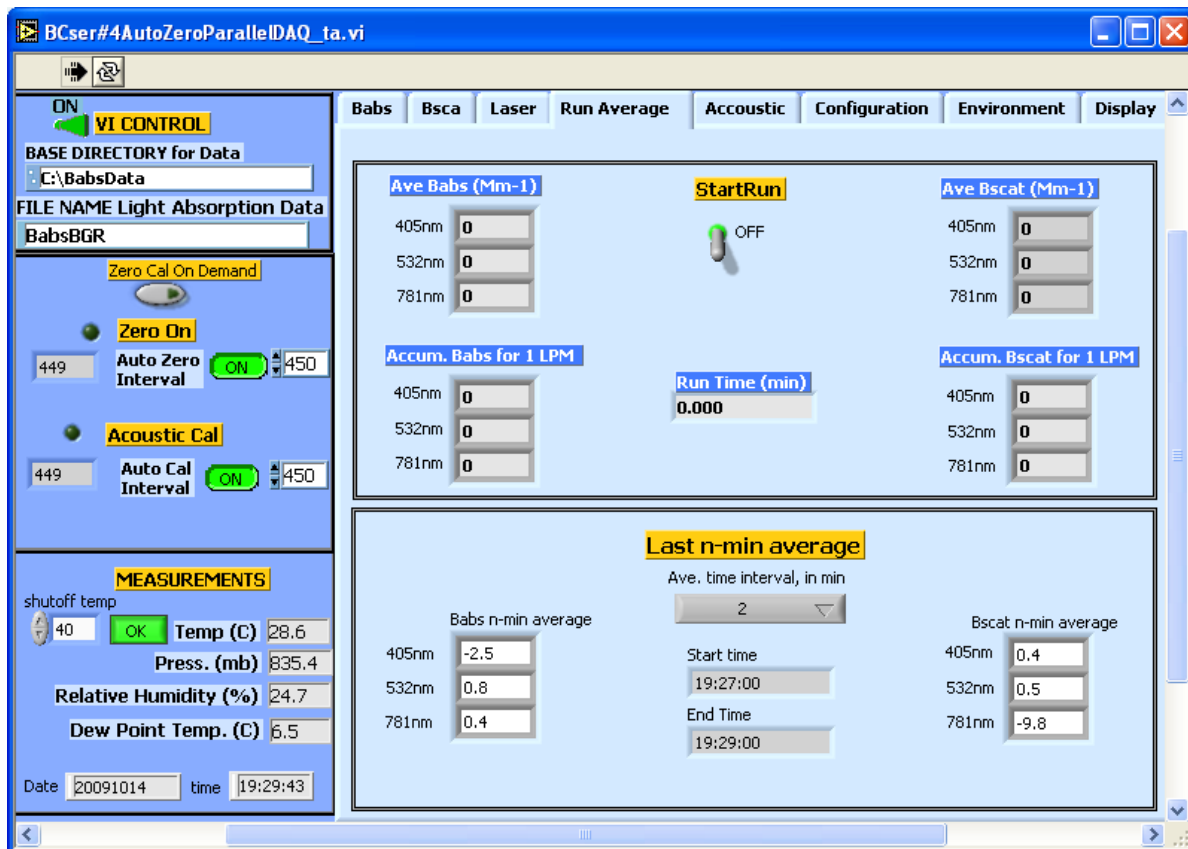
BCser#4AutoZeroParallelDAQ_ta.vi

ON
VI CONTROL
BASE DIRECTORY for Data
C:\BabsData
FILE NAME Light Absorption Data
BabsBGR

Zero Cal On Demand
Zero On
449
Auto Zero Interval
ON
450

Acoustic Cal
449
Auto Cal Interval
ON
450

MEASUREMENTS
shutoff temp
40
OK
Temp (C) 28.6
Press. (mb) 835.4
Relative Humidity (%) 24.7
Dew Point Temp. (C) 6.5

Date 20091014 time 19:29:43

Babs | Bsca | Laser | Run Average | Accoustic | Configuration | Environment | Display

Ave Babs (Mm-1)
405nm 0
532nm 0
781nm 0

StartRun
OFF

Ave Bscat (Mm-1)
405nm 0
532nm 0
781nm 0

Accum. Babs for 1 LPM
405nm 0
532nm 0
781nm 0

Run Time (min)
0.000

Accum. Bscat for 1 LPM
405nm 0
532nm 0
781nm 0

Last n-min average
Ave. time interval, in min
2

Babs n-min average
405nm -2.5
532nm 0.8
781nm 0.4

Start time
19:27:00
End Time
19:29:00

Bscat n-min average
405nm 0.4
532nm 0.5
781nm -9.8